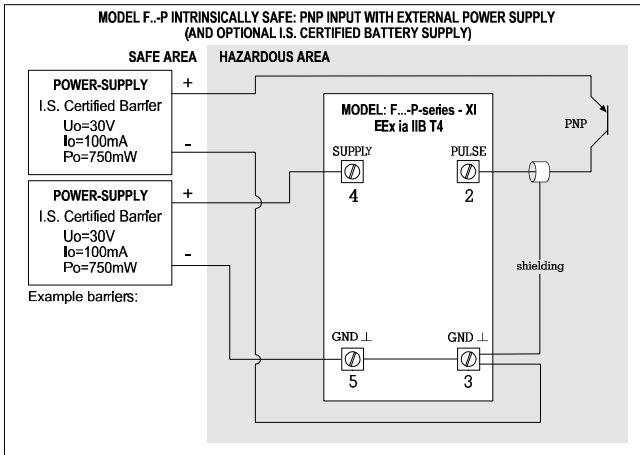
MODEL F..-P INTRINSICALLY SAFE: PNP INPUT WITH EXTERNAL POWER SUPPLY
(AND OPTIONAL I.S. CERTIFIED BATTERY SUPPLY)

SAFE AREA

HAZARDOUS AREA

POWER-SUPPLY
I.S. Certified Barrier
Uo=30V
Io=100mA
Po=750mW

+

-

POWER-SUPPLY
I.S. Certified Barrier
Uo=30V
Io=100mA
Po=750mW

+

-

Example barriers:

MODEL: F...-P-series - XI
EEx ia IIB T4

SUPPLY
4

PULSE
2

GND ⊥
5

GND ⊥
3

PNP

shielding